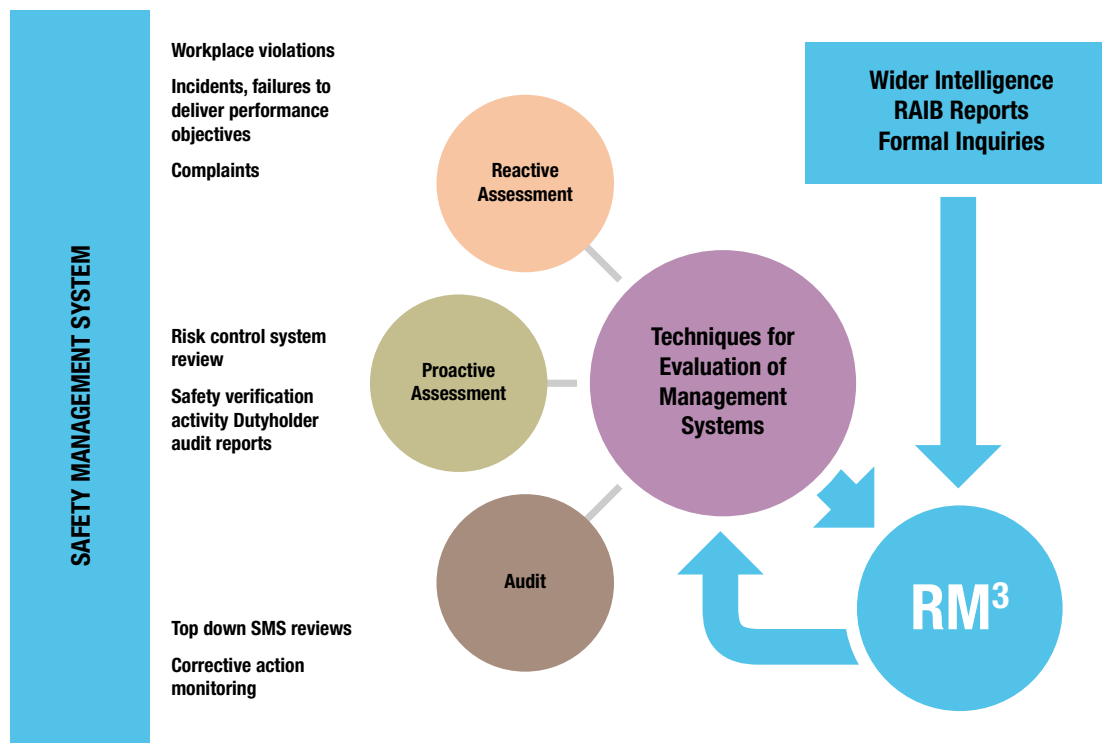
SAFETY MANAGEMENT SYSTEM

Workplace violations

Incidents, failures to deliver performance objectives

Complaints

Risk control system review

Safety verification activity Dutyholder audit reports

Top down SMS reviews

Corrective action monitoring

Reactive Assessment

Proactive Assessment

Audit

Techniques for Evaluation of Management Systems

Wider Intelligence
RAIB Reports
Formal Inquiries

RM$^3$